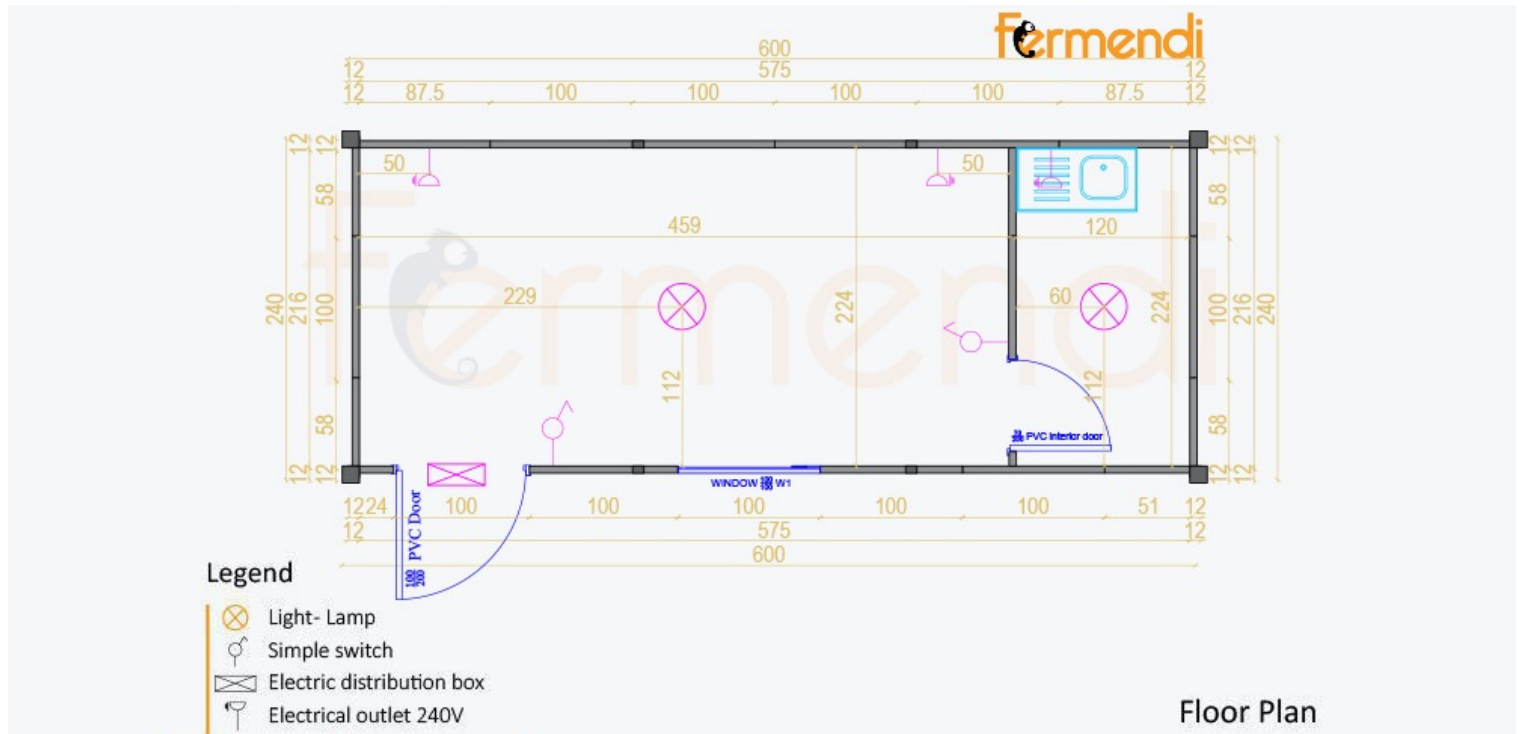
fermendi

600
12 575 12
12 87.5 100 100 100 100 87.5 12

12 12
50
58
459
229
240 216 100
58
12 12

50
120
60
224
224
112
112
PVC Interior door
12 12
58
100 216 240
58
12 12

PVC Door
WINDOW W1

12 24 100 100 100 100 100 51 12
12 575 12
600

Legend
Light- Lamp
Simple switch
Electric distribution box
Electrical outlet 240V

Floor Plan